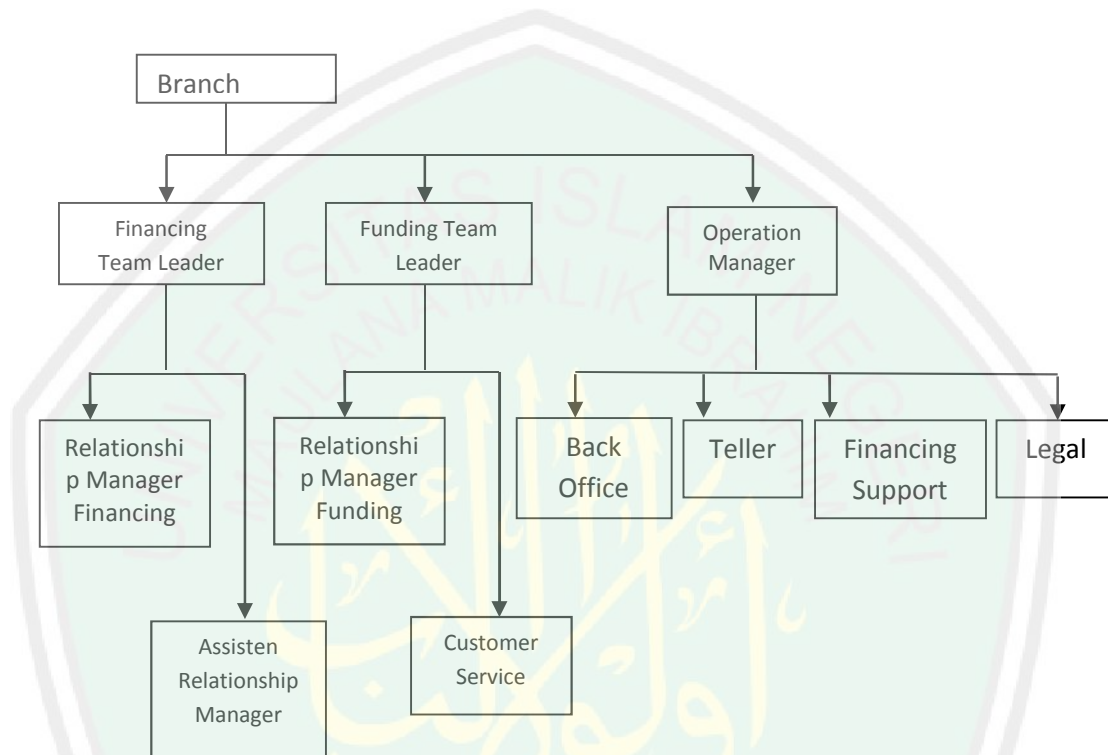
Branch

Financing Team Leader

Funding Team Leader

Operation Manager

Relationship Manager Financing

Relationship Manager Funding

Back Office

Teller

Financing Support

Legal

Assisten Relationship Manager

Customer Service